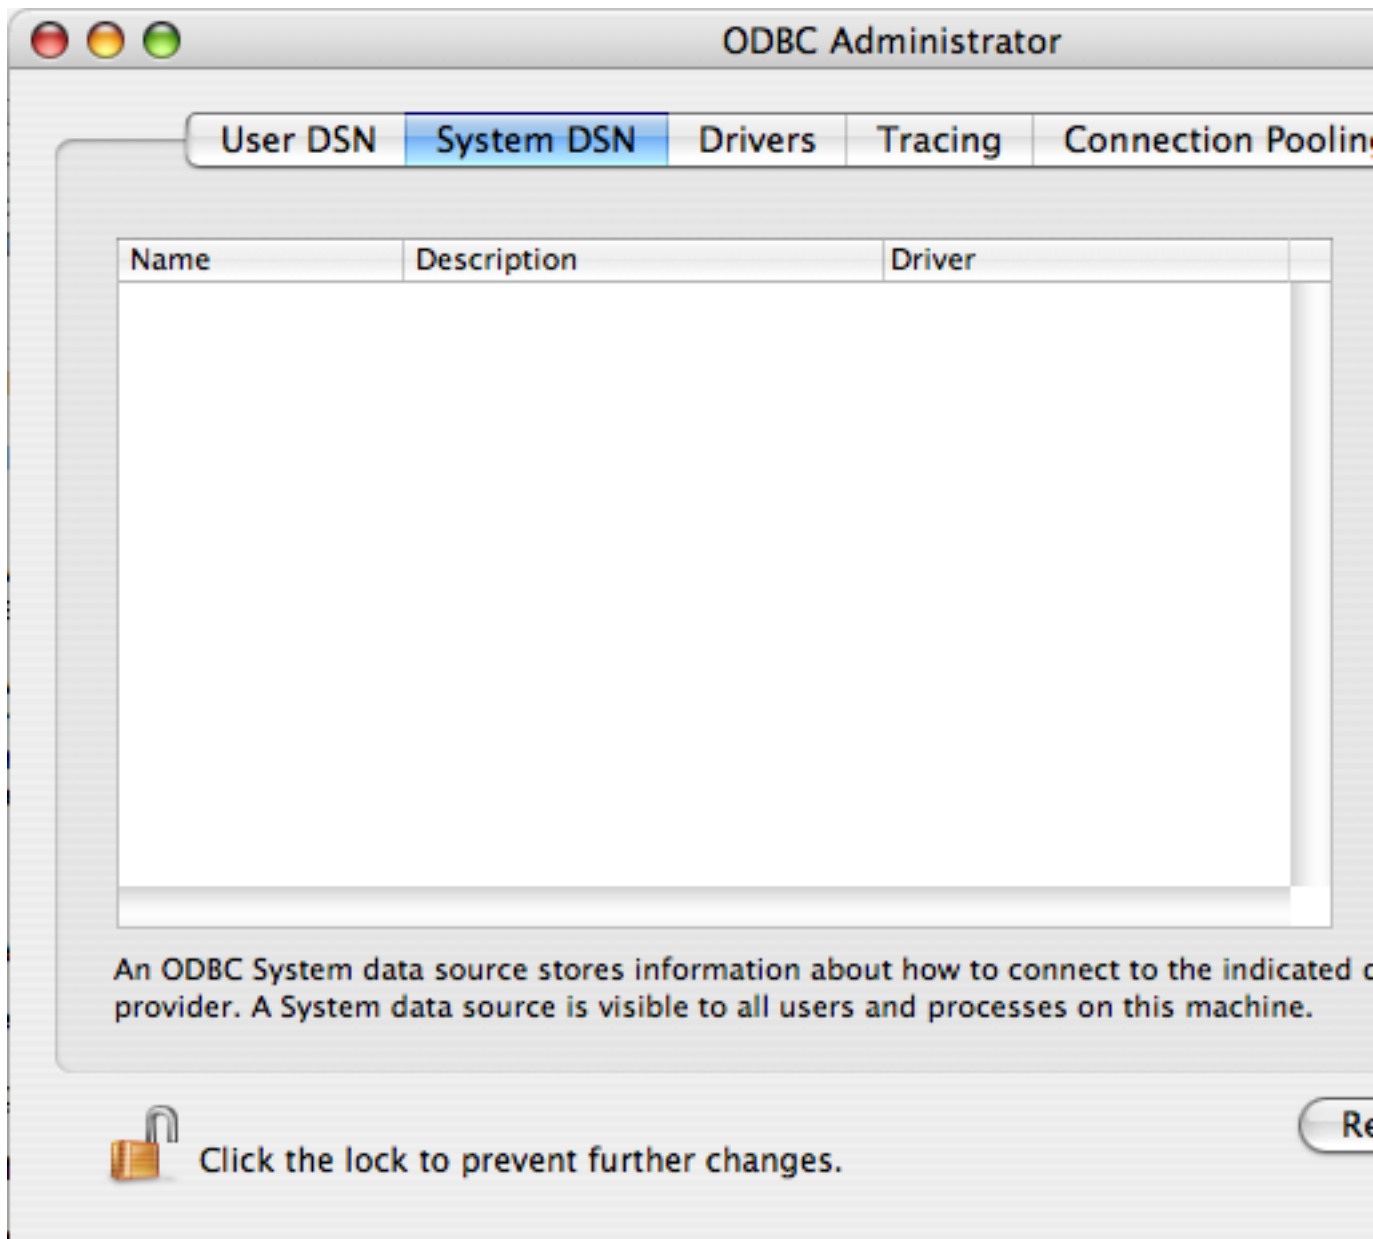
ODBC Administrator

User DSN | System DSN | Drivers | Tracing | Connection Poolin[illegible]

| Name | Description | Driver |
|---|---|---|

An ODBC System data source stores information about how to connect to the indicated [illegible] provider. A System data source is visible to all users and processes on this machine.

Click the lock to prevent further changes.

Re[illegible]